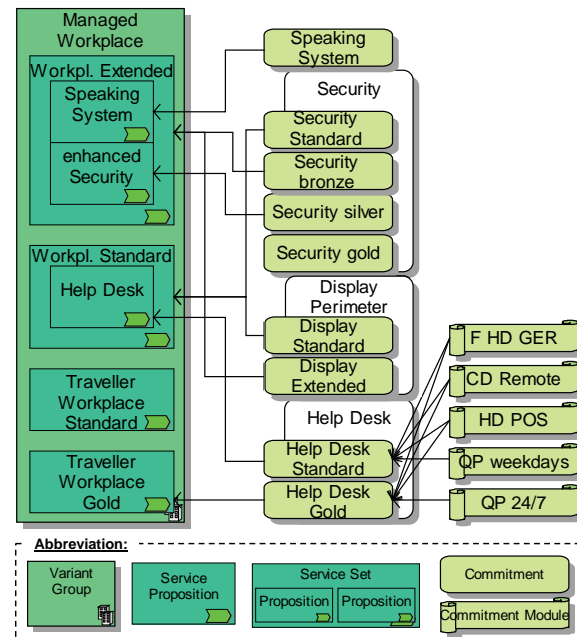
Managed Workplace

Workpl. Extended

Speaking System

enhanced Security

Workpl. Standard

Help Desk

Traveller Workplace Standard

Traveller Workplace Gold

Speaking System

Security

Security Standard

Security bronze

Security silver

Security gold

Display Perimeter

Display Standard

Display Extended

Help Desk

Help Desk Standard

Help Desk Gold

F HD GER

CD Remote

HD POS

QP weekdays

QP 24/7

Abbreviation:

Variant Group

Service Proposition

Service Set

Proposition

Proposition

Commitment

Commitment Module